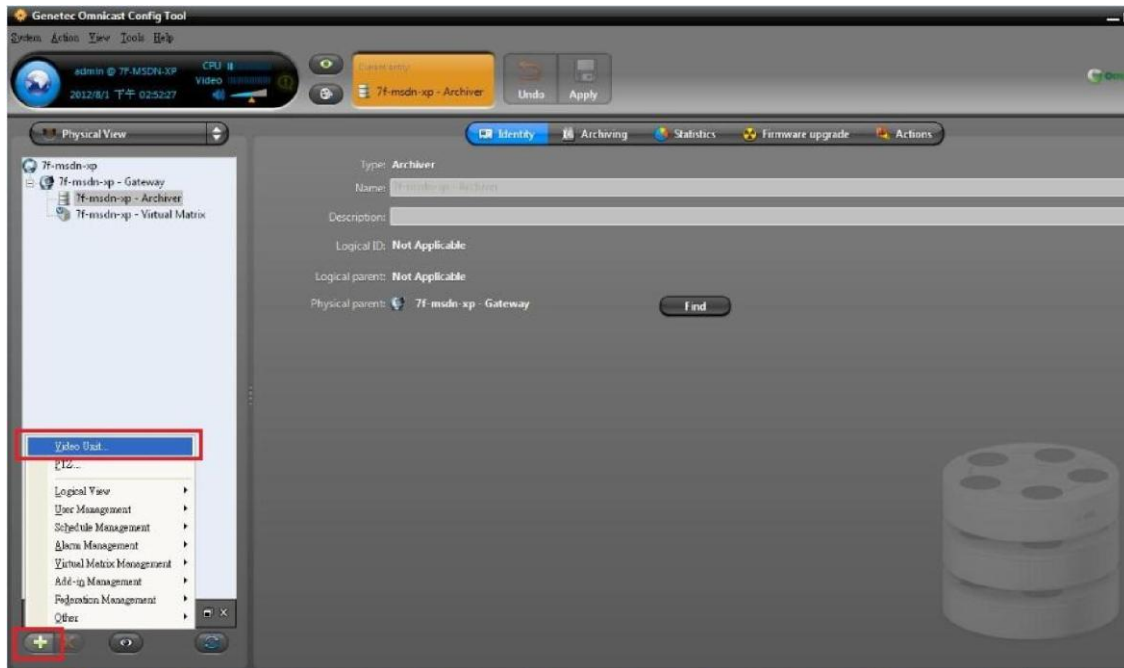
Genetec Omnicast Config Tool

System Action View Tools Help

admin @ 7F-MSDN-XP
CPU
Video
2012/8/1 下午 02:52:27

Current entity
7f-msdn-xp - Archiver
Undo
Apply

Physical View

Identity
Archiving
Statistics
Firmware upgrade
Actions

7f-msdn-xp
7f-msdn-xp - Gateway
7f-msdn-xp - Archiver
7f-msdn-xp - Virtual Matrix

Type: Archiver
Name: 7f-msdn-xp - Archiver
Description:
Logical ID: Not Applicable
Logical parent: Not Applicable
Physical parent: 7f-msdn-xp - Gateway
Find

Video Unit...
PTZ...
Logical View
User Management
Schedule Management
Alarm Management
Virtual Matrix Management
Add-in Management
Federation Management
Other